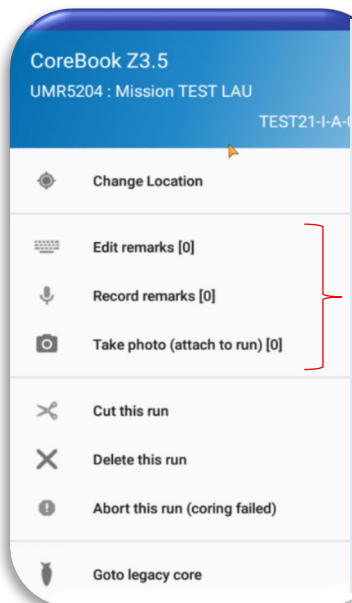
CoreBook Z3.5
UMR5204 : Mission TEST LAU
TEST21-I-A-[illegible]

Change Location

Edit remarks [0]

Record remarks [0]

Take photo (attach to run) [0]

Cut this run

Delete this run

Abort this run (coring failed)

Goto legacy core